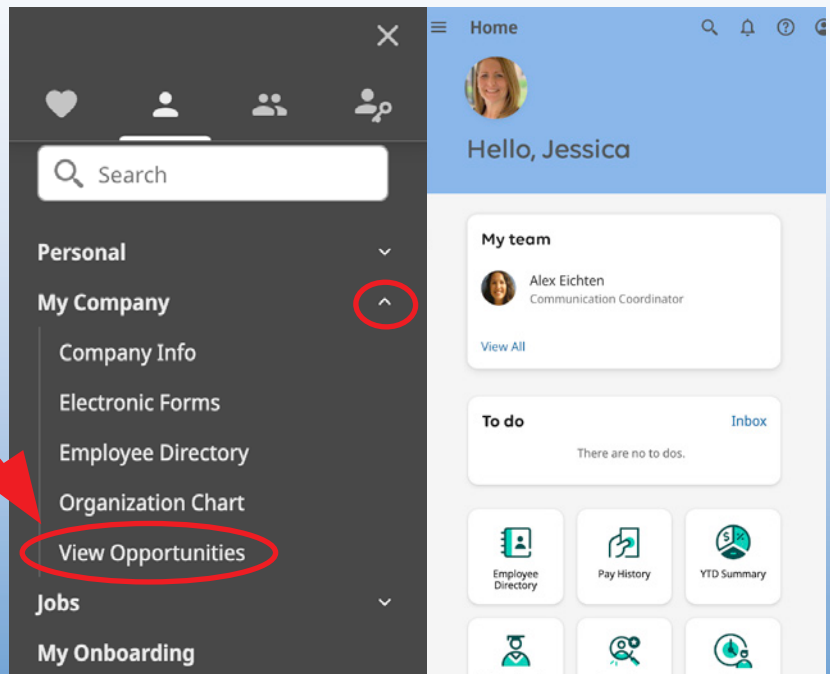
Search

Personal

My Company

Company Info

Electronic Forms

Employee Directory

Organization Chart

View Opportunities

Jobs

My Onboarding

Home

Hello, Jessica

My team

Alex Eichten
Communication Coordinator

View All

To do

Inbox

There are no to dos.

Employee Directory

Pay History

YTD Summary